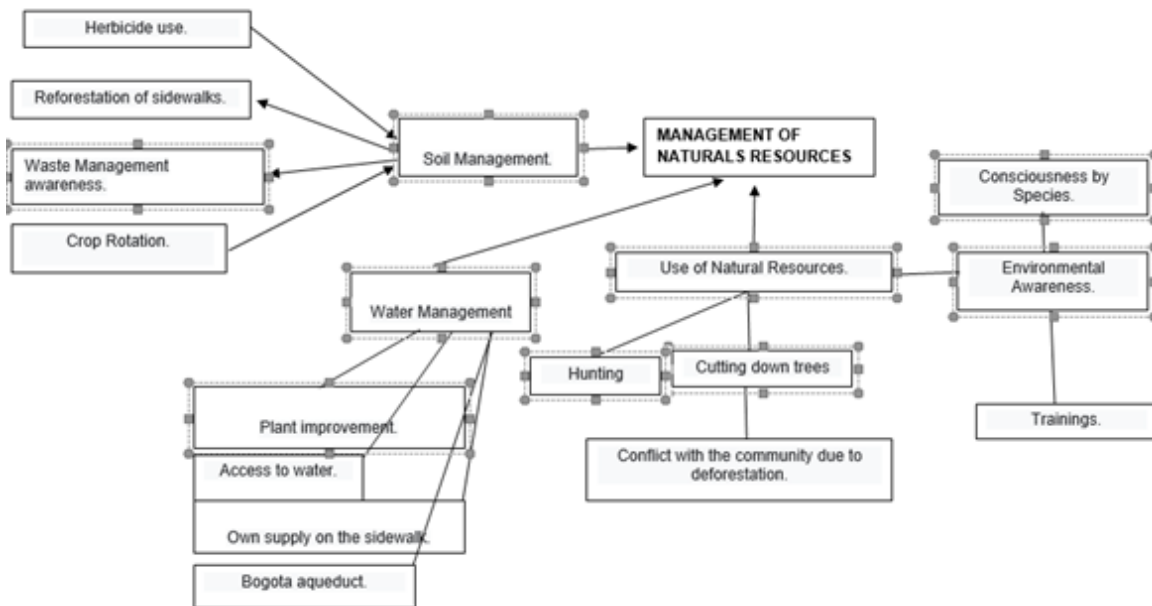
Herbicide use.

Reforestation of sidewalks.

Waste Management awareness.

Crop Rotation.

Soil Management.

MANAGEMENT OF NATURALS RESOURCES

Consciousness by Species.

Use of Natural Resources.

Environmental Awareness.

Water Management

Hunting

Cutting down trees

Plant improvement.

Access to water.

Own supply on the sidewalk.

Bogota aqueduct.

Conflict with the community due to deforestation.

Trainings.